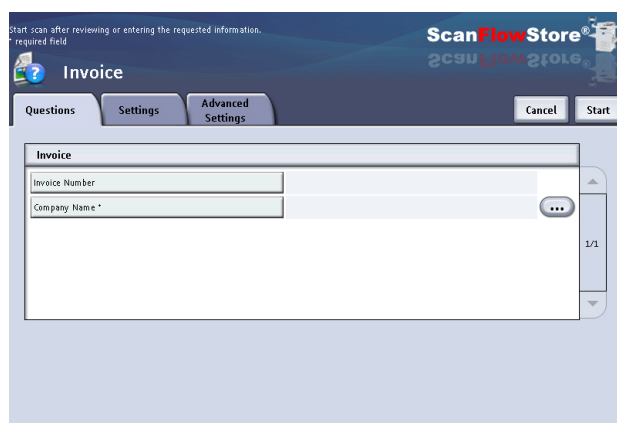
Start scan after reviewing or entering the requested information.
* required field

ScanFlowStore®

Invoice

Questions
Settings
Advanced Settings

Cancel
Start

Invoice

Invoice Number

Company Name *

...

1/1